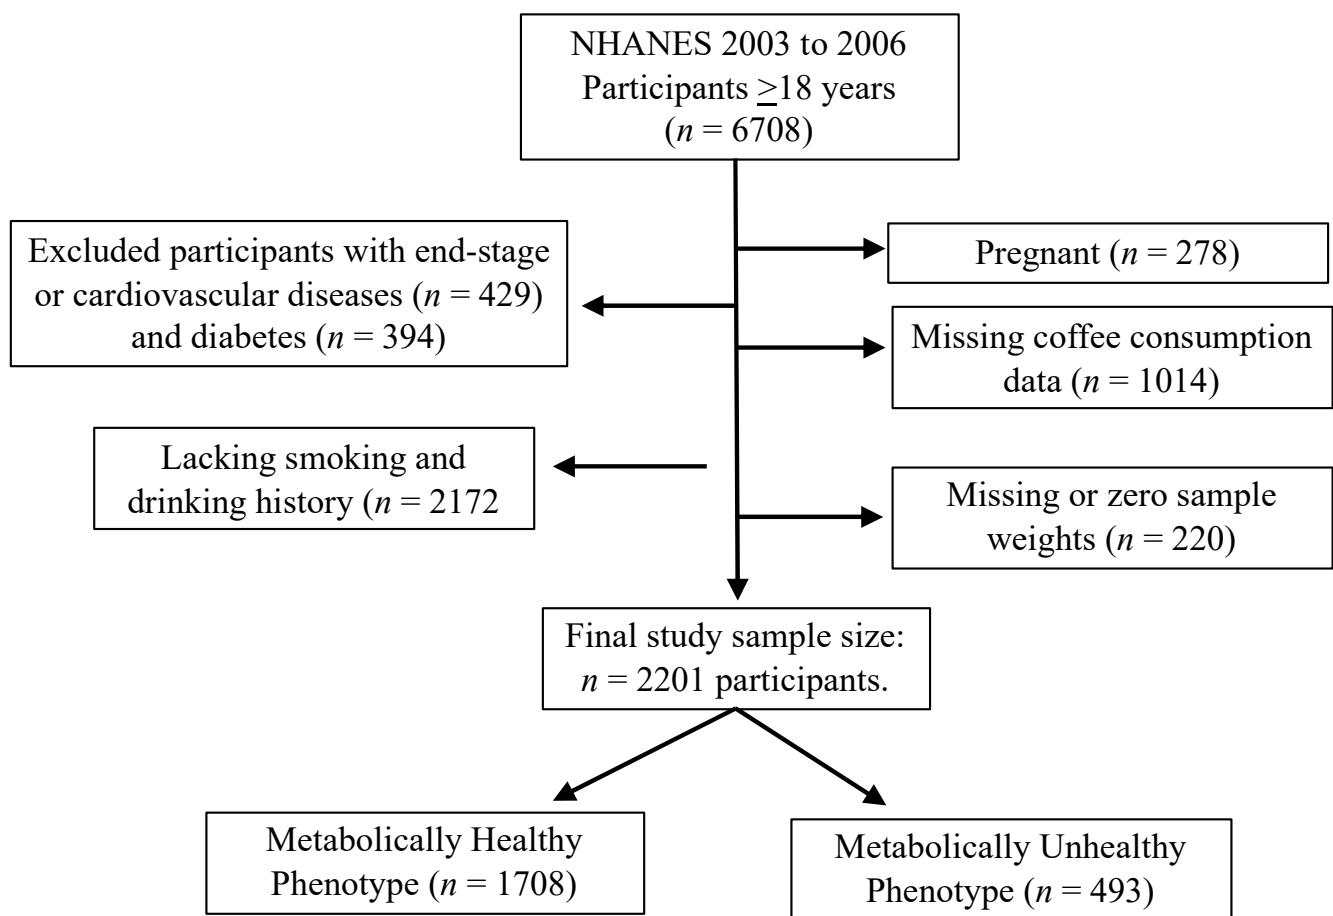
NHANES 2003 to 2006
Participants $\geq$18 years
($n$ = 6708)

Excluded participants with end-stage or cardiovascular diseases ($n$ = 429) and diabetes ($n$ = 394)

Pregnant ($n$ = 278)

Missing coffee consumption data ($n$ = 1014)

Lacking smoking and drinking history ($n$ = 2172

Missing or zero sample weights ($n$ = 220)

Final study sample size:
$n$ = 2201 participants.

Metabolically Healthy Phenotype ($n$ = 1708)

Metabolically Unhealthy Phenotype ($n$ = 493)